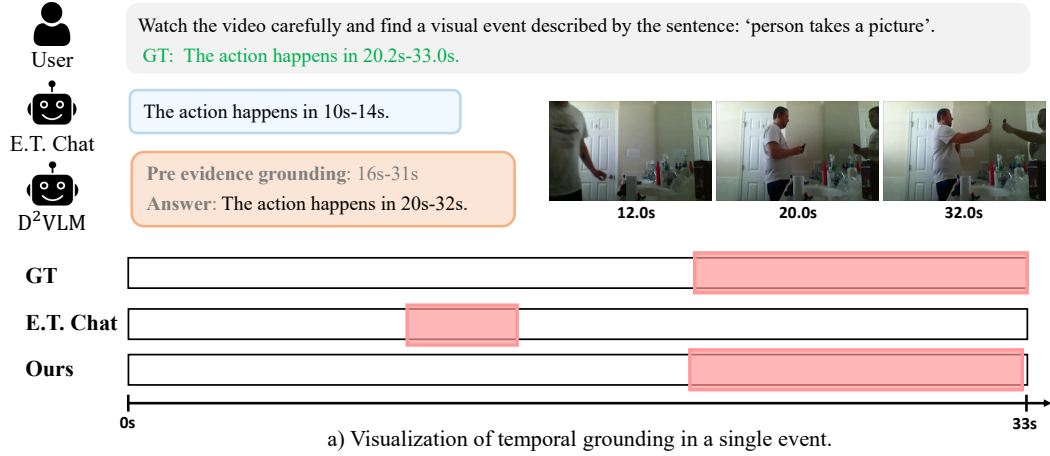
User

Watch the video carefully and find a visual event described by the sentence: ‘person takes a picture’.

GT: The action happens in 20.2s-33.0s.

E.T. Chat

The action happens in 10s-14s.

$D^2$VLM

Pre evidence grounding: 16s-31s

Answer: The action happens in 20s-32s.

12.0s

20.0s

32.0s

GT

E.T. Chat

Ours

0s

33s

a) Visualization of temporal grounding in a single event.